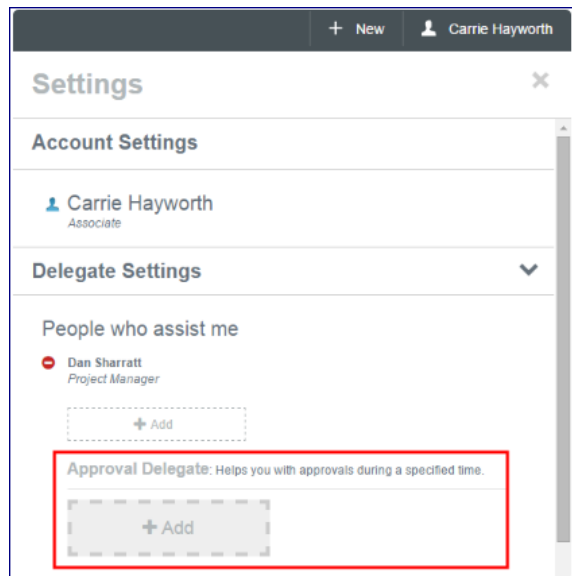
+ New
Carrie Hayworth

Settings
×

Account Settings

Carrie Hayworth
Associate

Delegate Settings

People who assist me

Dan Sharratt
Project Manager

+ Add

Approval Delegate: Helps you with approvals during a specified time.

+ Add